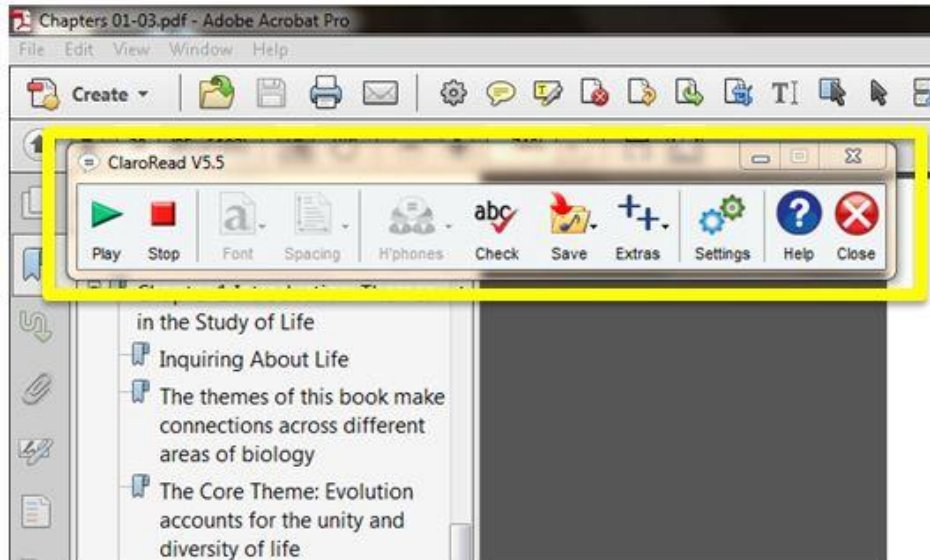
Chapters 01-03.pdf - Adobe Acrobat Pro

File Edit View Window Help

Create

ClaroRead V5.5

Play Stop Font Spacing H'phones Check Save Extras Settings Help Close

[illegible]

in the Study of Life

Inquiring About Life

The themes of this book make connections across different areas of biology

The Core Theme: Evolution accounts for the unity and diversity of life